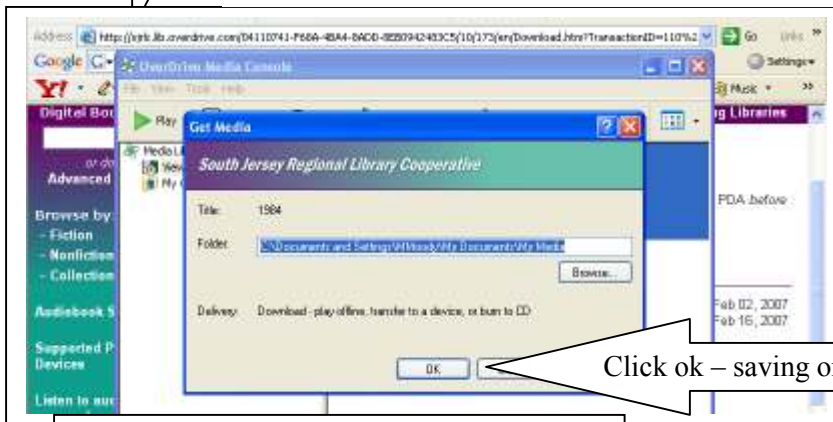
Address http://sjrlc.lib.overdrive.com/04110741-F66A-4BA4-8ADD-8E5D942483C5/10/173/en/Download.htm?TransactionID=110%2 Go Links

Google

Settings

Y!

Music

Digital Bo

or do

Advanced

Browse by

- Fiction

- Nonfiction

- Collection

Audiobook S

Supported P Devices

Listen to aud

g Libraries

PDA before

Feb 02, 2007

Feb 16, 2007

OverDrive Media Console

File View Tools Help

Play

Media Li

View

My

Get Media

South Jersey Regional Library Cooperative

Title: 1984

Folder: C:\Documents and Settings\MMoody\My Documents\My Media

Browse...

Delivery: Download - play offline, transfer to a device, or burn to CD

OK

Click ok – saving o